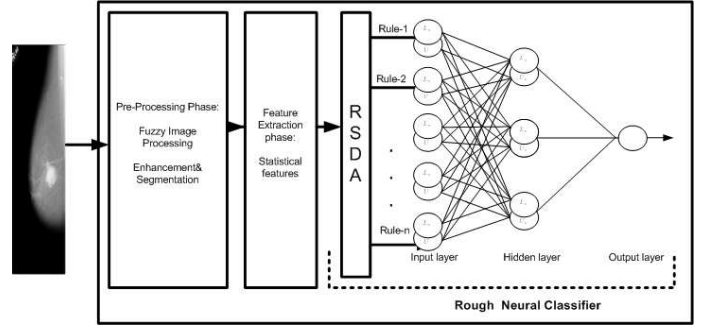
Pre-Processing Phase:

Fuzzy Image Processing

Enhancement& Segmentation

Feature Extraction phase:

Statistical features

R
S
D
A

Rule-1

Rule-2

.
.
.

Rule-n

Input layer

Hidden layer

Output layer

Rough Neural Classifier